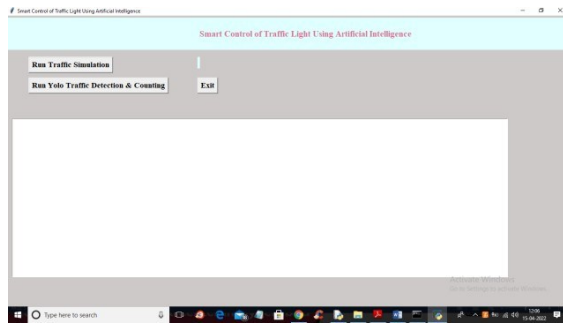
Smart Control of Traffic Light Using Artificial Intelligence

Smart Control of Traffic Light Using Artificial Intelligence

Run Traffic Simulation

Run Yolo Traffic Detection & Counting

Exit

Activate Windows
Go to Settings to activate Windows.

Type here to search

12:06
15-04-2022